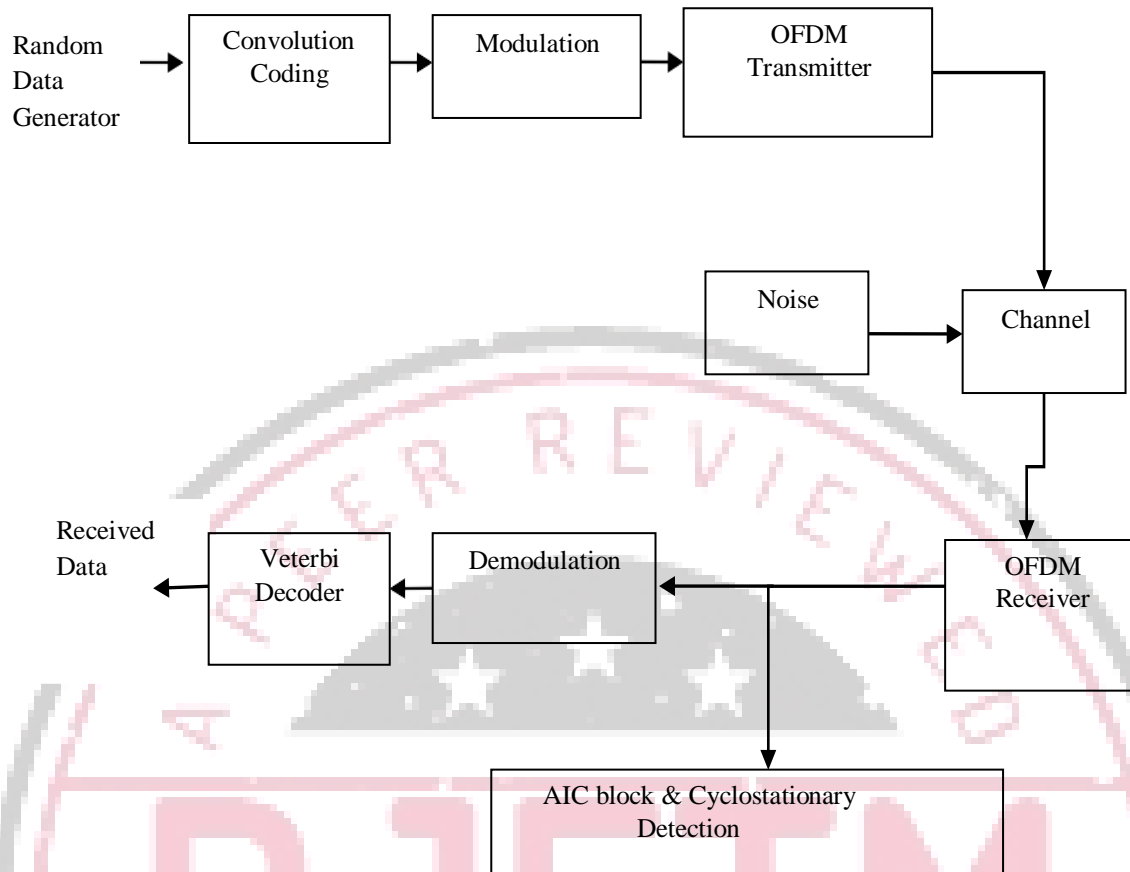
Random Data Generator

Convolution Coding

Modulation

OFDM Transmitter

Noise

Channel

OFDM Receiver

Demodulation

Veterbi Decoder

Received Data

AIC block & Cyclostationary Detection

A PEER REVIEWED

IJIEM